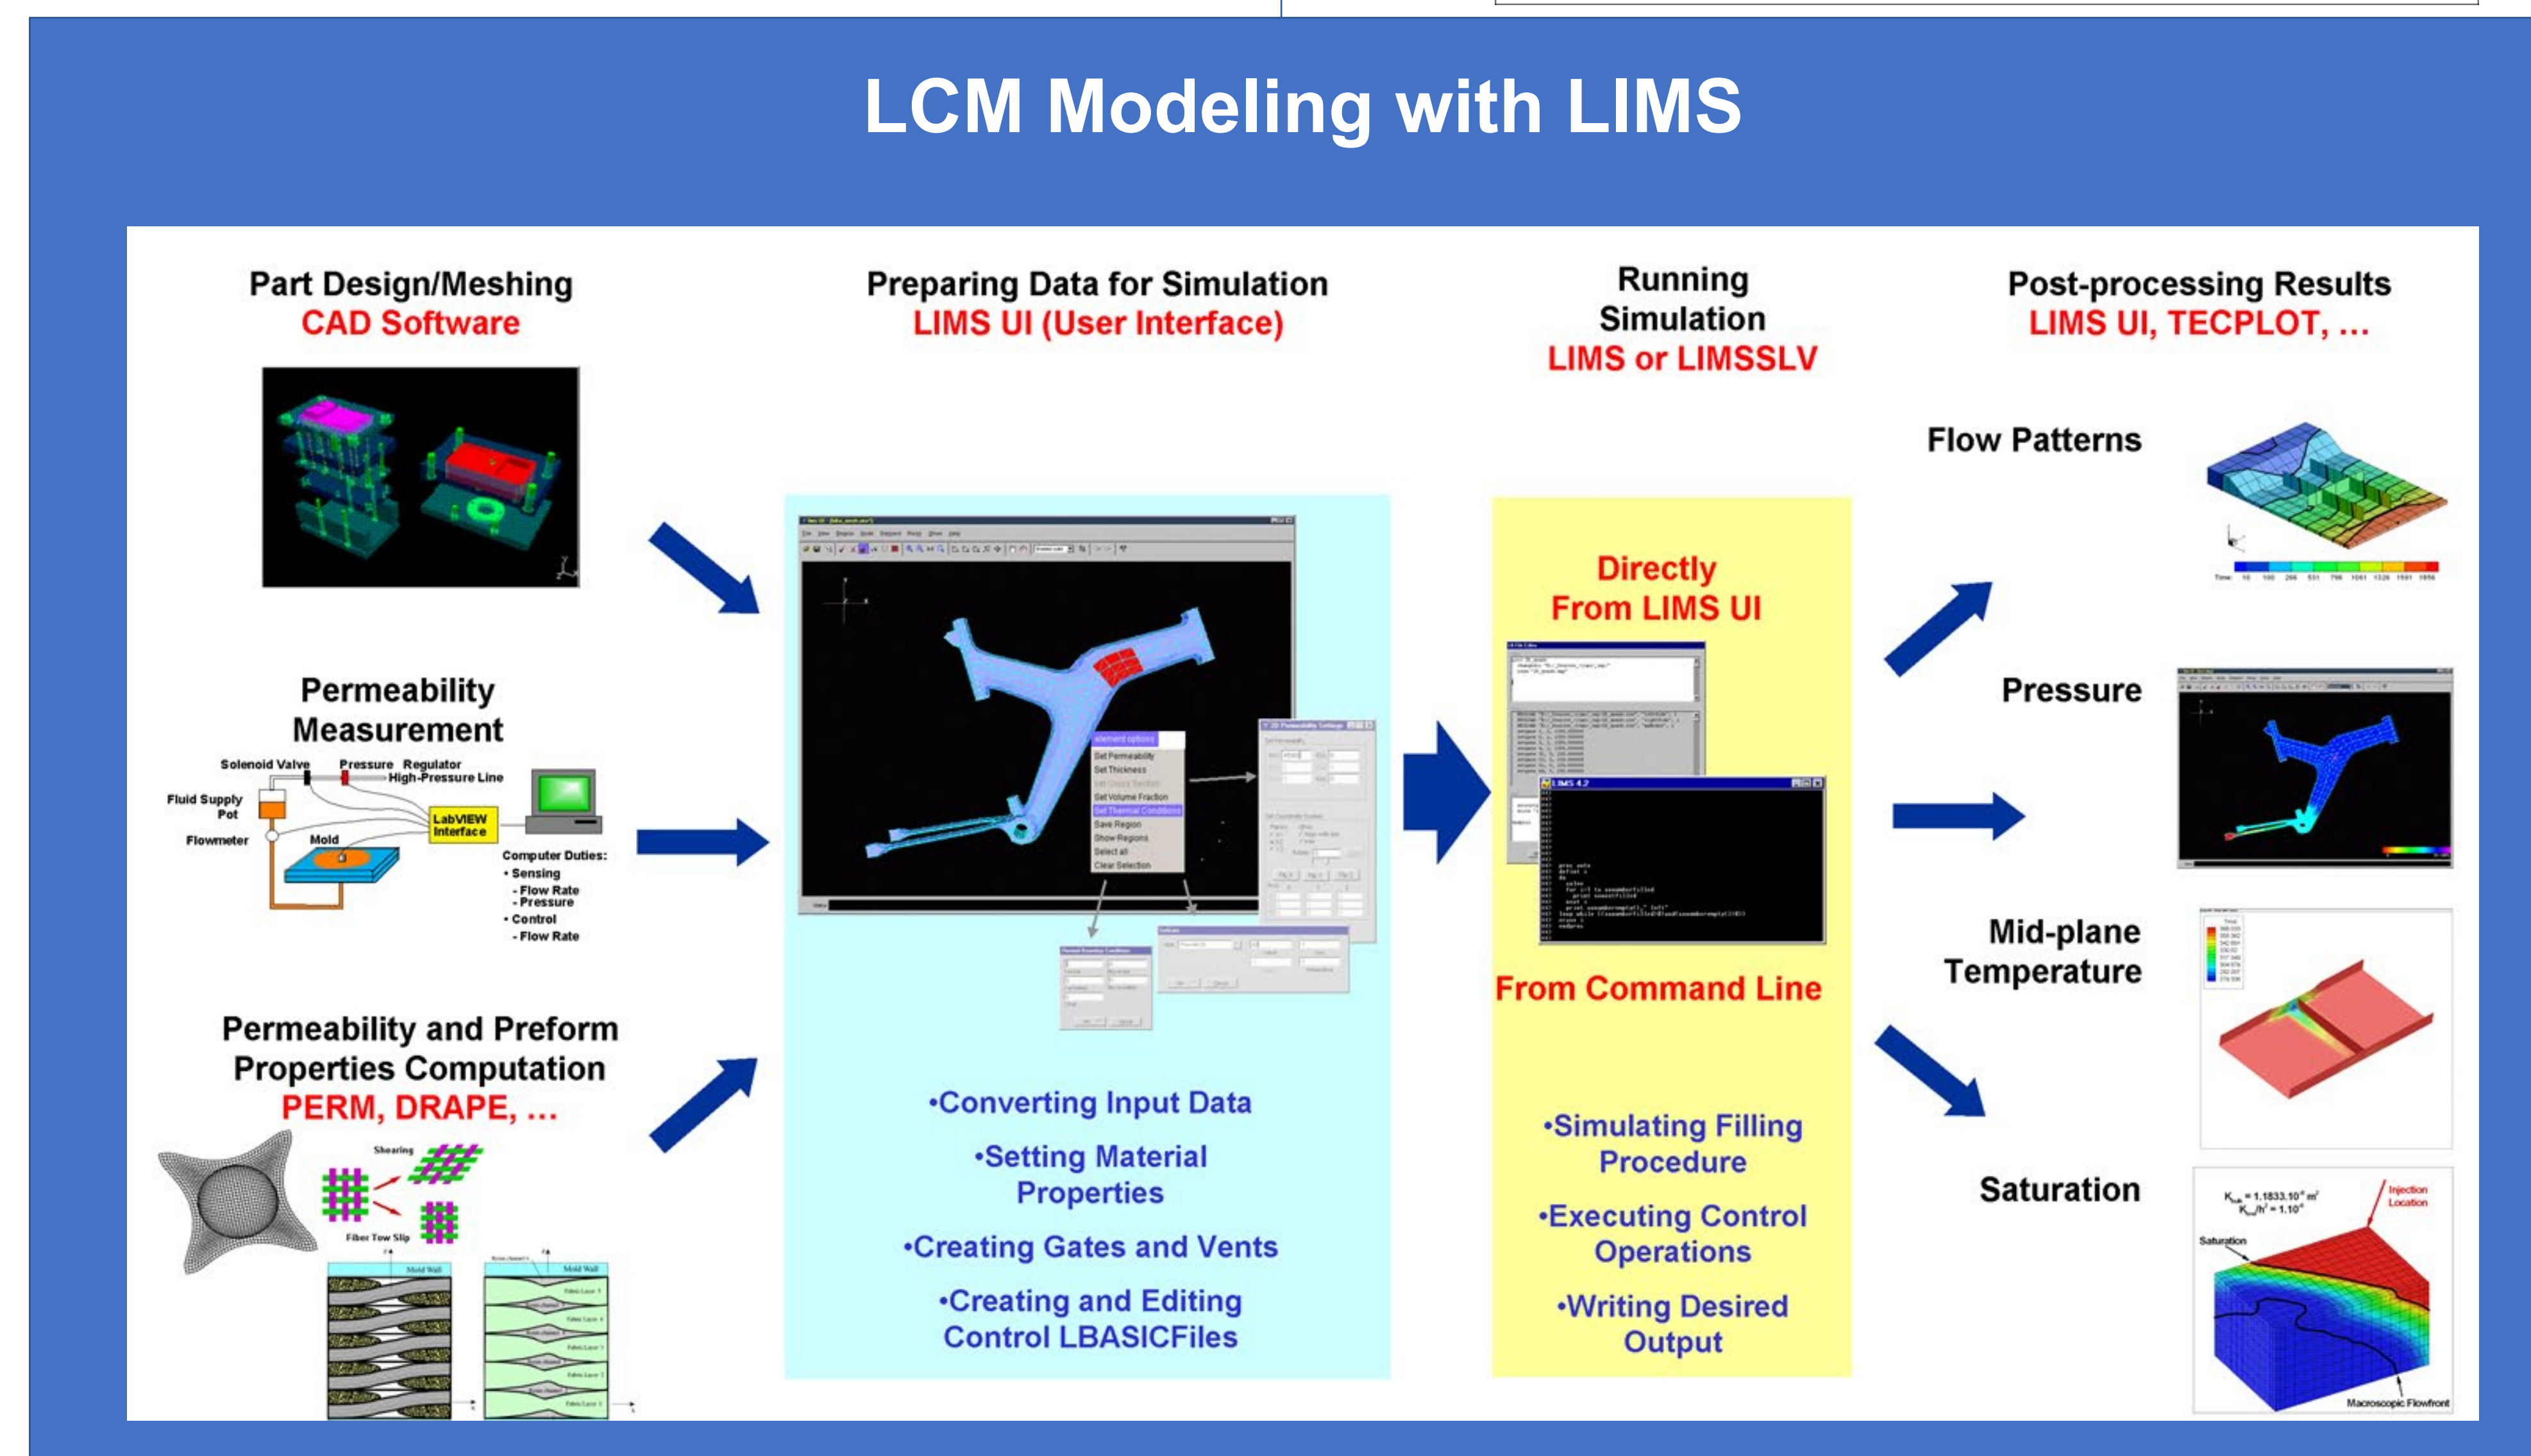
LCM Modeling with LIMS

Part Design/Meshing
CAD Software

Permeability Measurement

Solenoid Valve
Pressure Regulator
High-Pressure Line
Fluid Supply Pot
LabVIEW Interface
Flowmeter
Mold
Computer Duties:
• Sensing
- Flow Rate
- Pressure
• Control
- Flow Rate

Permeability and Preform Properties Computation
PERM, DRAPE, ...

Shearing
Fiber Tow Slip
Mold Wall
Mold Wall

Preparing Data for Simulation
LIMS UI (User Interface)

element options
Set Permeability
Set Thickness
Set Volume Fraction
Set Thermal Conditions
Save Region
Show Regions
Select all
Clear Selection

•Converting Input Data
•Setting Material Properties
•Creating Gates and Vents
•Creating and Editing Control LBASICFiles

Running Simulation
LIMS or LIMSSLV

Directly From LIMS UI

LIMS 4.2

From Command Line

•Simulating Filling Procedure
•Executing Control Operations
•Writing Desired Output

Post-processing Results
LIMS UI, TECPLOT, ...

Flow Patterns
Pressure
Mid-plane Temperature
Saturation

Injection Location
Saturation
Macroscopic Flowfront